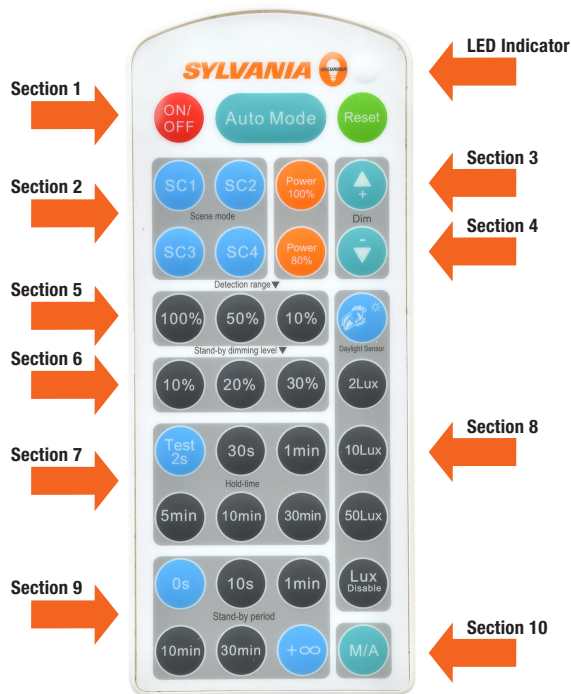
SYLVANIA

LED Indicator

Section 1

ON/OFF

Auto Mode

Reset

Section 2

SC1

SC2

Scene mode

SC3

SC4

Power 100%

Power 80%

Section 3

+

Dim

Section 4

-

Section 5

Detection range ▼

100%

50%

10%

Daylight Sensor

Section 6

Stand-by dimming level ▼

10%

20%

30%

2Lux

Section 7

Test 2s

30s

1min

Hold-time

5min

10min

30min

Section 8

10Lux

50Lux

Lux Disable

Section 9

0s

10s

1min

Stand-by period

10min

30min

+∞

Section 10

M/A